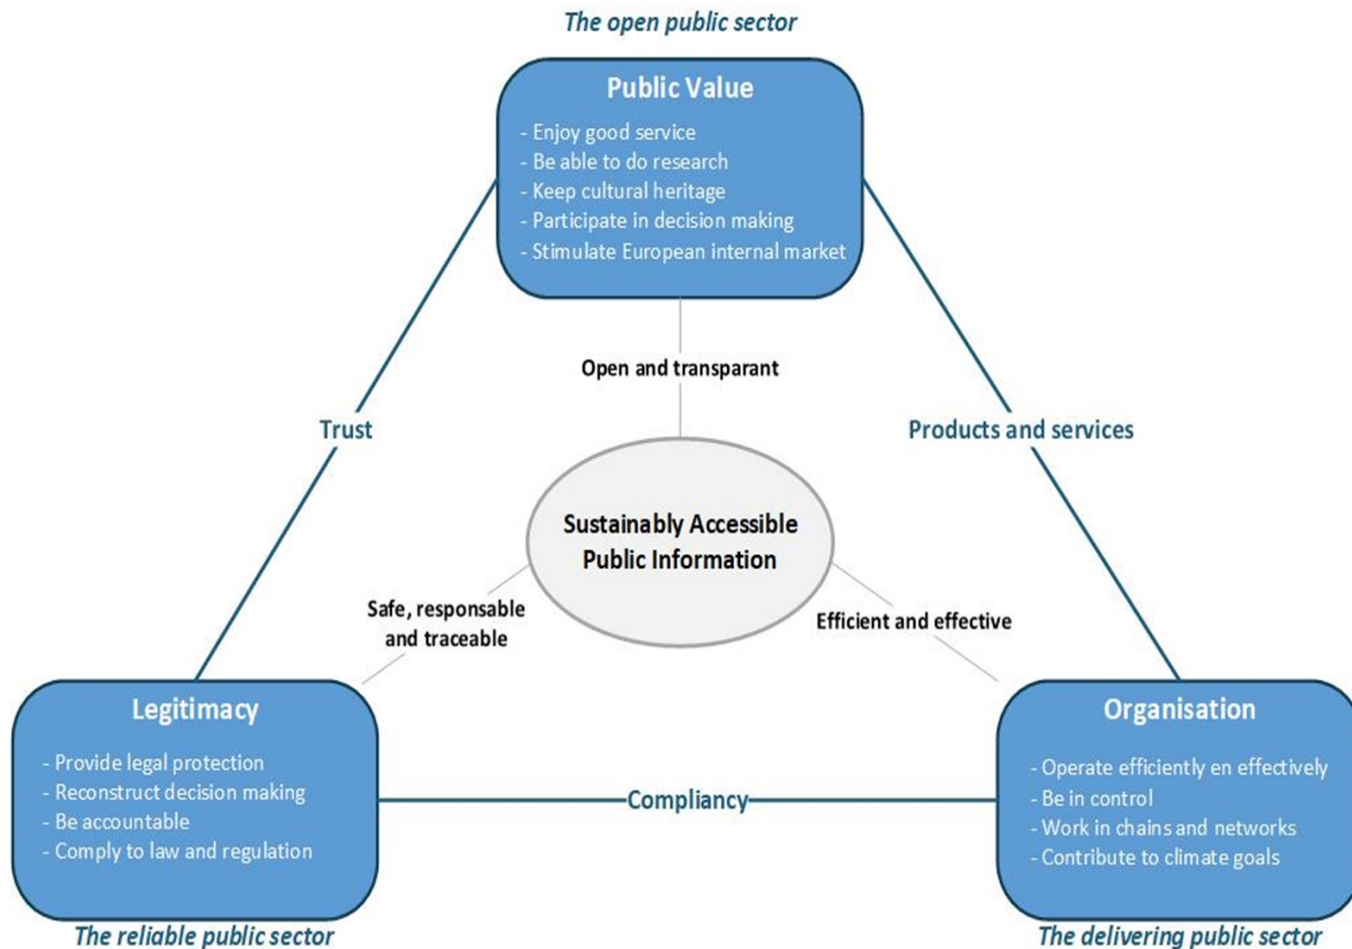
The open public sector

Public Value

- Enjoy good service
- Be able to do research
- Keep cultural heritage
- Participate in decision making
- Stimulate European internal market

Open and transparant

Trust

Products and services

Sustainably Accessible Public Information

Safe, responsable and traceable

Efficient and effective

Legitimacy

- Provide legal protection
- Reconstruct decision making
- Be accountable
- Comply to law and regulation

Compliancy

Organisation

- Operate efficiently en effectively
- Be in control
- Work in chains and networks
- Contribute to climate goals

The reliable public sector

The delivering public sector